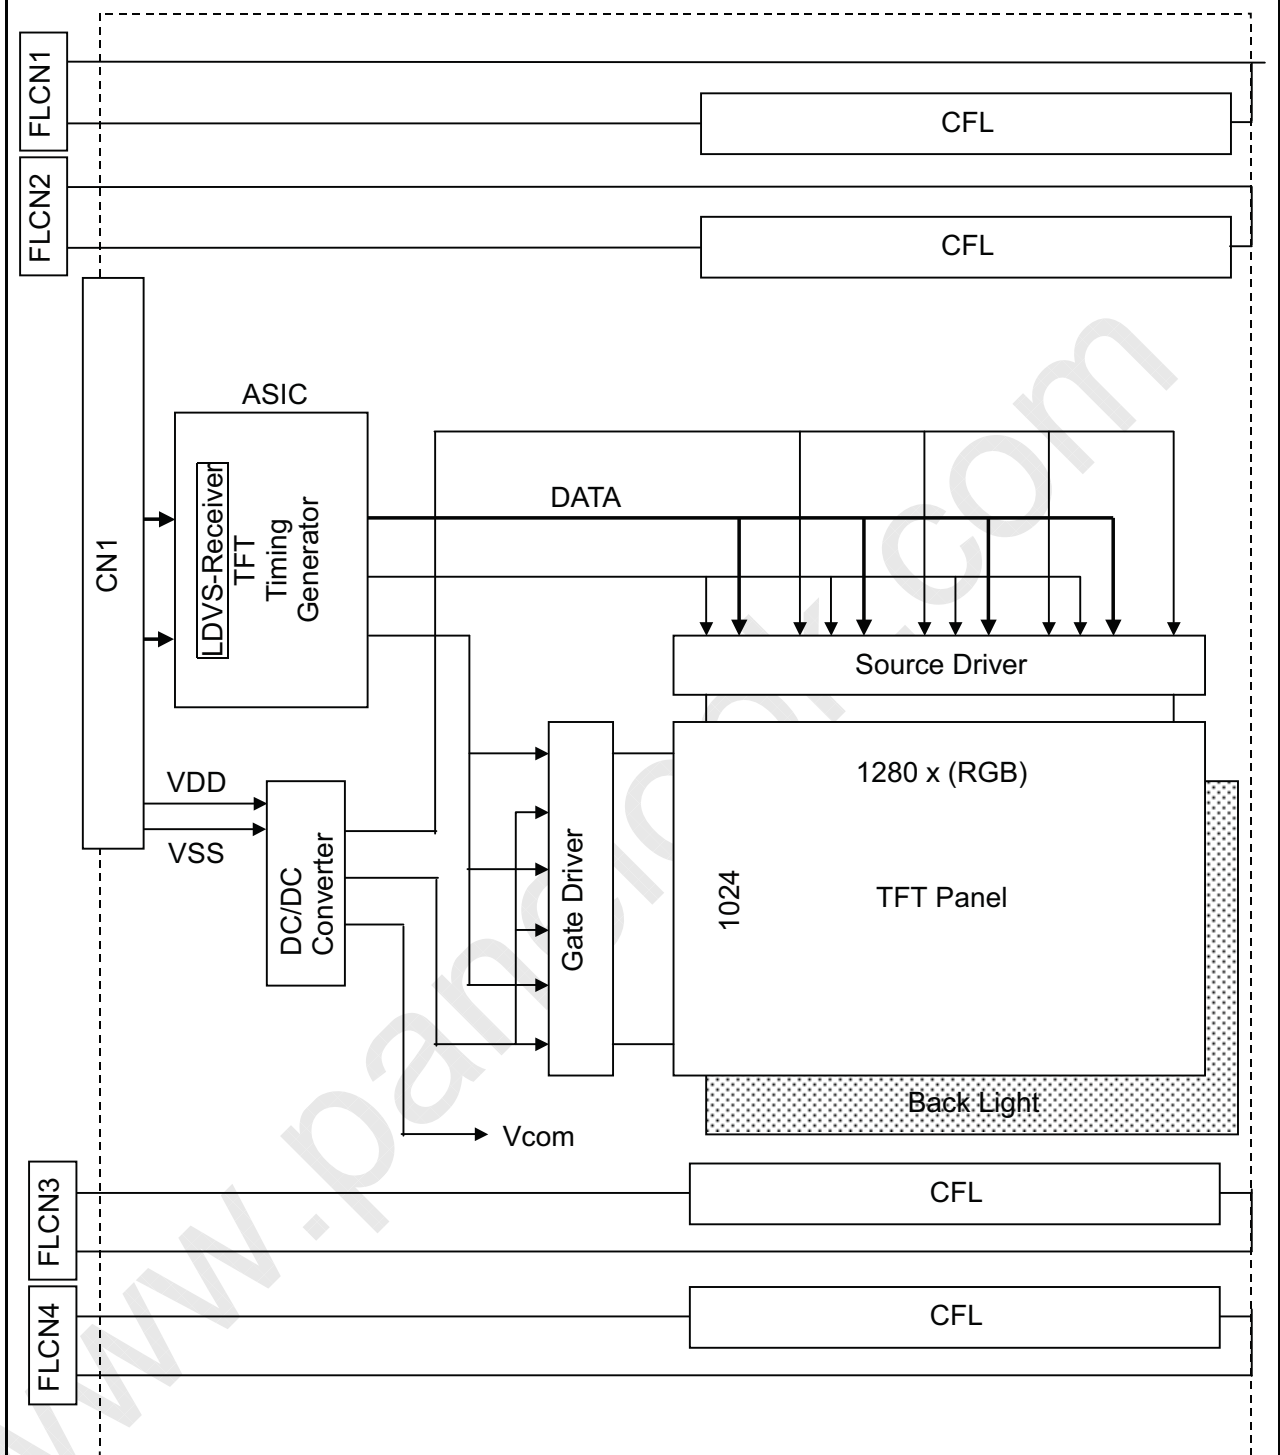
FLCN1

CFL

FLCN2

CFL

CN1

ASIC

LDVS-Receiver
TFT
Timing
Generator

DATA

Source Driver

VDD

VSS

DC/DC
Converter

Gate Driver

1280 x (RGB)

1024

TFT Panel

Back Light

Vcom

FLCN3

CFL

FLCN4

CFL

www.panelook.com